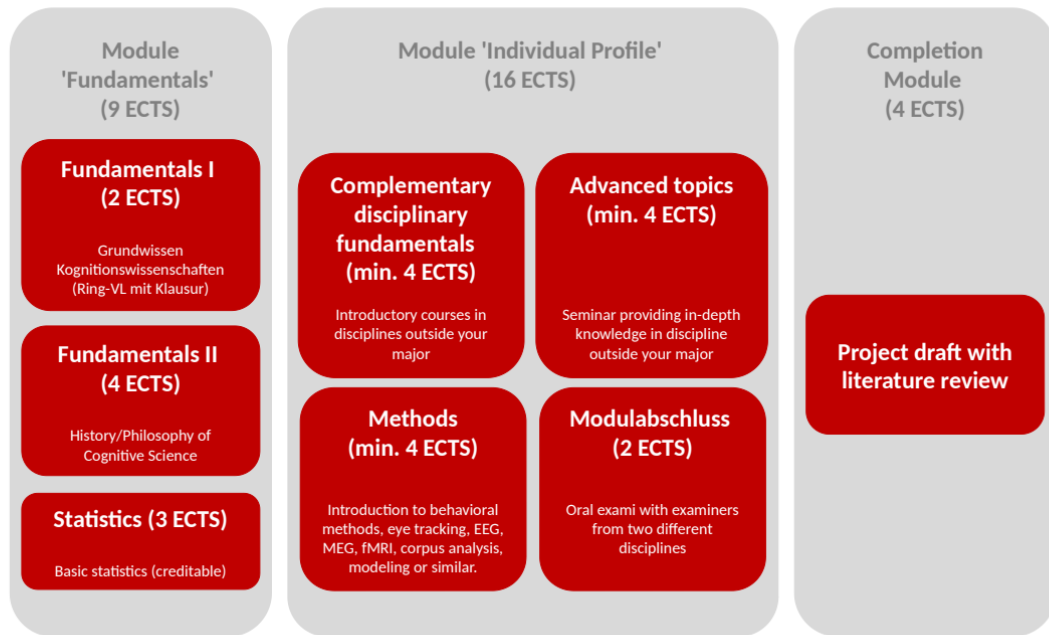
Module 'Fundamentals' (9 ECTS)

Fundamentals I (2 ECTS)

Grundwissen Kognitionswissenschaften (Ring-VL mit Klausur)

Fundamentals II (4 ECTS)

History/Philosophy of Cognitive Science

Statistics (3 ECTS)

Basic statistics (creditable)

Module 'Individual Profile' (16 ECTS)

Complementary disciplinary fundamentals (min. 4 ECTS)

Introductory courses in disciplines outside your major

Advanced topics (min. 4 ECTS)

Seminar providing in-depth knowledge in discipline outside your major

Methods (min. 4 ECTS)

Introduction to behavioral methods, eye tracking, EEG, MEG, fMRI, corpus analysis, modeling or similar.

Modulabschluss (2 ECTS)

Oral exami with examiners from two different disciplines

Completion Module (4 ECTS)

Project draft with literature review